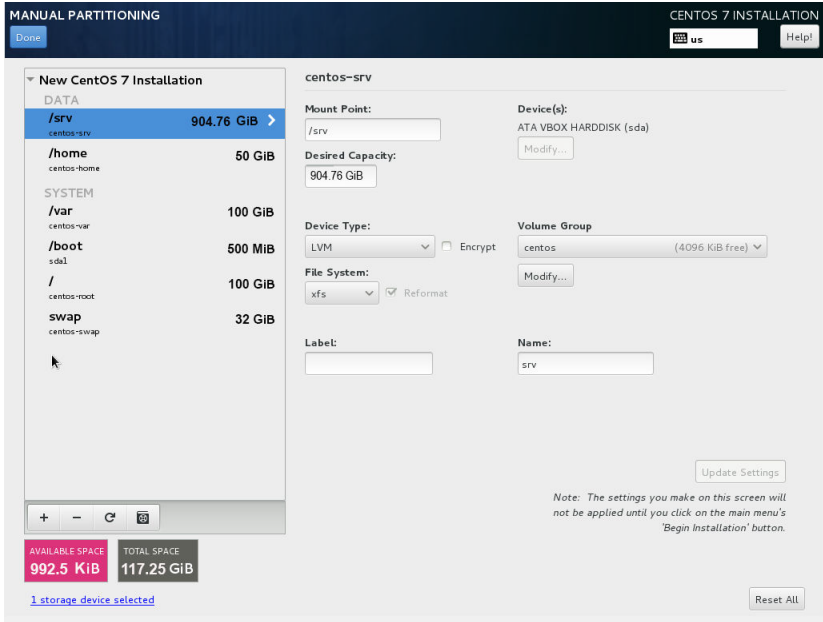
MANUAL PARTITIONING

Done

CENTOS 7 INSTALLATION

us

Help!

New CentOS 7 Installation

DATA

/srv
centos-srv
904.76 GiB

/home
centos-home
50 GiB

SYSTEM

/var
centos-var
100 GiB

/boot
sda1
500 MiB

/
centos-root
100 GiB

swap
centos-swap
32 GiB

+ − C

AVAILABLE SPACE
992.5 KiB

TOTAL SPACE
117.25 GiB

1 storage device selected

centos-srv

Mount Point:
/srv

Desired Capacity:
904.76 GiB

Device(s):
ATA VBOX HARDDISK (sda)

Modify...

Device Type:
LVM

Encrypt

File System:
xfs

Reformat

Volume Group
centos (4096 KiB free)

Modify...

Label:

Name:
srv

Update Settings

Note: The settings you make on this screen will not be applied until you click on the main menu's 'Begin Installation' button.

Reset All